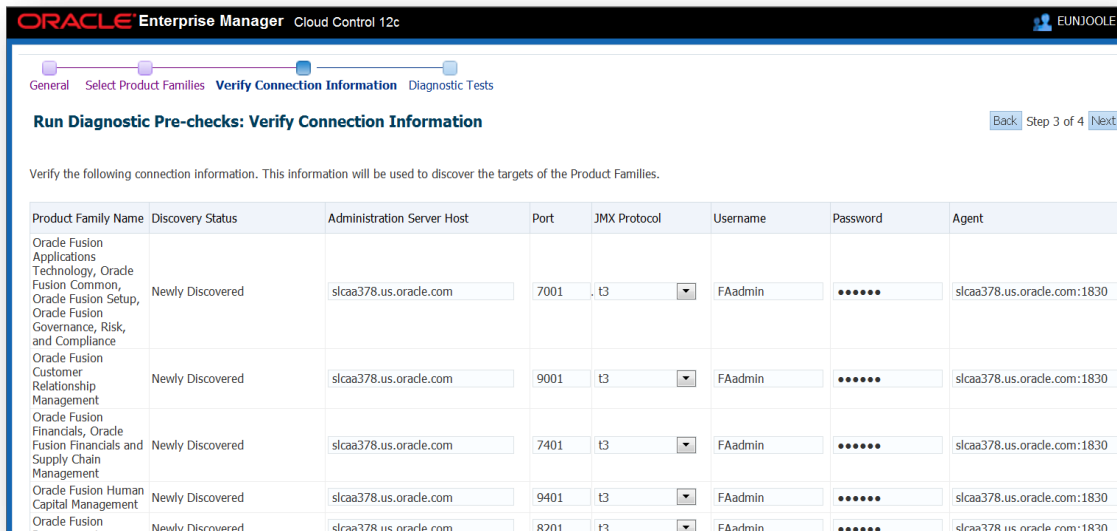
ORACLE Enterprise Manager Cloud Control 12c

EUNJOOLE

General Select Product Families Verify Connection Information Diagnostic Tests

Run Diagnostic Pre-checks: Verify Connection Information

Back Step 3 of 4 Next

Verify the following connection information. This information will be used to discover the targets of the Product Families.

| Product Family Name | Discovery Status | Administration Server Host | Port | JMX Protocol | Username | Password | Agent |
|---|---|---|---|---|---|---|---|
| Oracle Fusion Applications Technology, Oracle Fusion Common, Oracle Fusion Setup, Oracle Fusion Governance, Risk, and Compliance | Newly Discovered | slcaa378.us.oracle.com | 7001 | t3 | FAadmin | •••••• | slcaa378.us.oracle.com:1830 |
| Oracle Fusion Customer Relationship Management | Newly Discovered | slcaa378.us.oracle.com | 9001 | t3 | FAadmin | •••••• | slcaa378.us.oracle.com:1830 |
| Oracle Fusion Financials, Oracle Fusion Financials and Supply Chain Management | Newly Discovered | slcaa378.us.oracle.com | 7401 | t3 | FAadmin | •••••• | slcaa378.us.oracle.com:1830 |
| Oracle Fusion Human Capital Management | Newly Discovered | slcaa378.us.oracle.com | 9401 | t3 | FAadmin | •••••• | slcaa378.us.oracle.com:1830 |
| Oracle Fusion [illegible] | Newly Discovered | slcaa378.us.oracle.com | 8201 | t3 | FAadmin | •••••• | slcaa378.us.oracle.com:1830 |